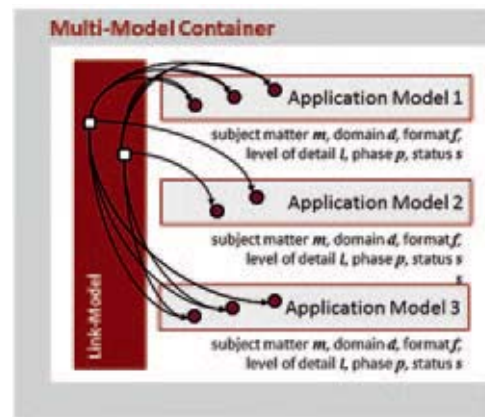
Multi-Model Container

Application Model 1

subject matter *m*, domain *d*, format *f*, level of detail *l*, phase *p*, status s

Application Model 2

subject matter *m*, domain *d*, format *f*, level of detail *l*, phase *p*, status s

Application Model 3

subject matter *m*, domain *d*, format *f*, level of detail *l*, phase *p*, status s

Link-Model